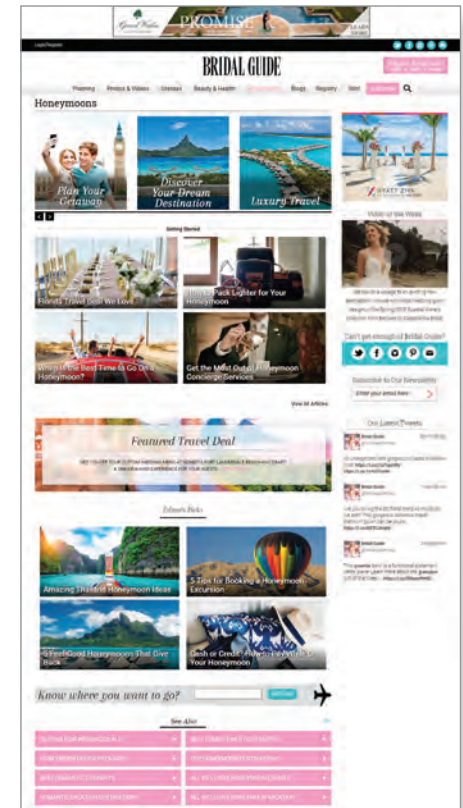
Grand Velas PROMISE

BRIDAL GUIDE

Planning Photos & Videos Dresses Beauty & Health Honeymoons Blogs Registry Shop

Honeymoons

Plan Your Getaway

Discover Your Dream Destination

Luxury Travel

Getting Started

Florida Travel Deal We Love

How to Pack Lighter for Your Honeymoon

When Is the Best Time to Go On a Honeymoon?

Get the Most Out of Honeymoon Concierge Services

View All Articles

Featured Travel Deal

Editors Picks

Amazing Thailand Honeymoon Ideas

5 Tips for Booking a Honeymoon Excursion

5 Feel-Good Honeymoons That Give Back

Cash or Credit: How to Pay While On Your Honeymoon

Know where you want to go?

See Also

Video of the Week

Can't get enough of Bridal Guide?

Subscribe to Our Newsletter

Enter your email here

Our Latest Tweets

Bridal Guide